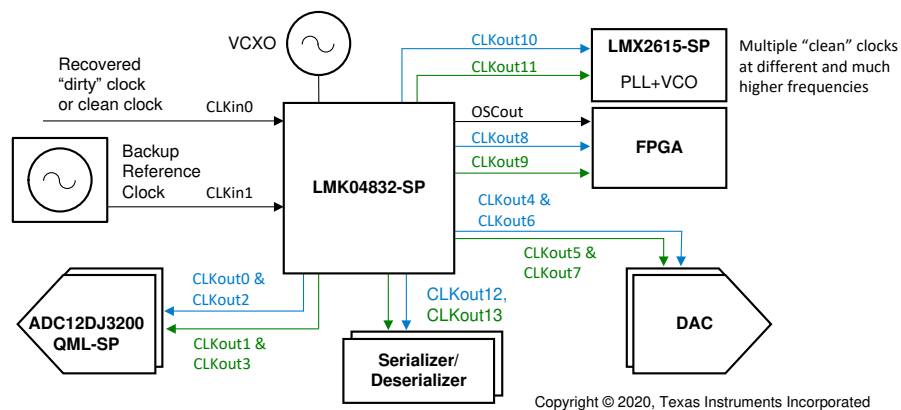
VCXO

Recovered "dirty" clock or clean clock

CLKin0

Backup Reference Clock

CLKin1

LMK04832-SP

CLKout10

CLKout11

LMX2615-SP

PLL+VCO

Multiple "clean" clocks at different and much higher frequencies

OSCout

CLKout8

CLKout9

FPGA

CLKout4 & CLKout6

CLKout5 & CLKout7

DAC

CLKout0 & CLKout2

CLKout1 & CLKout3

ADC12DJ3200 QML-SP

CLKout12, CLKout13

Serializer/ Deserializer

Copyright © 2020, Texas Instruments Incorporated